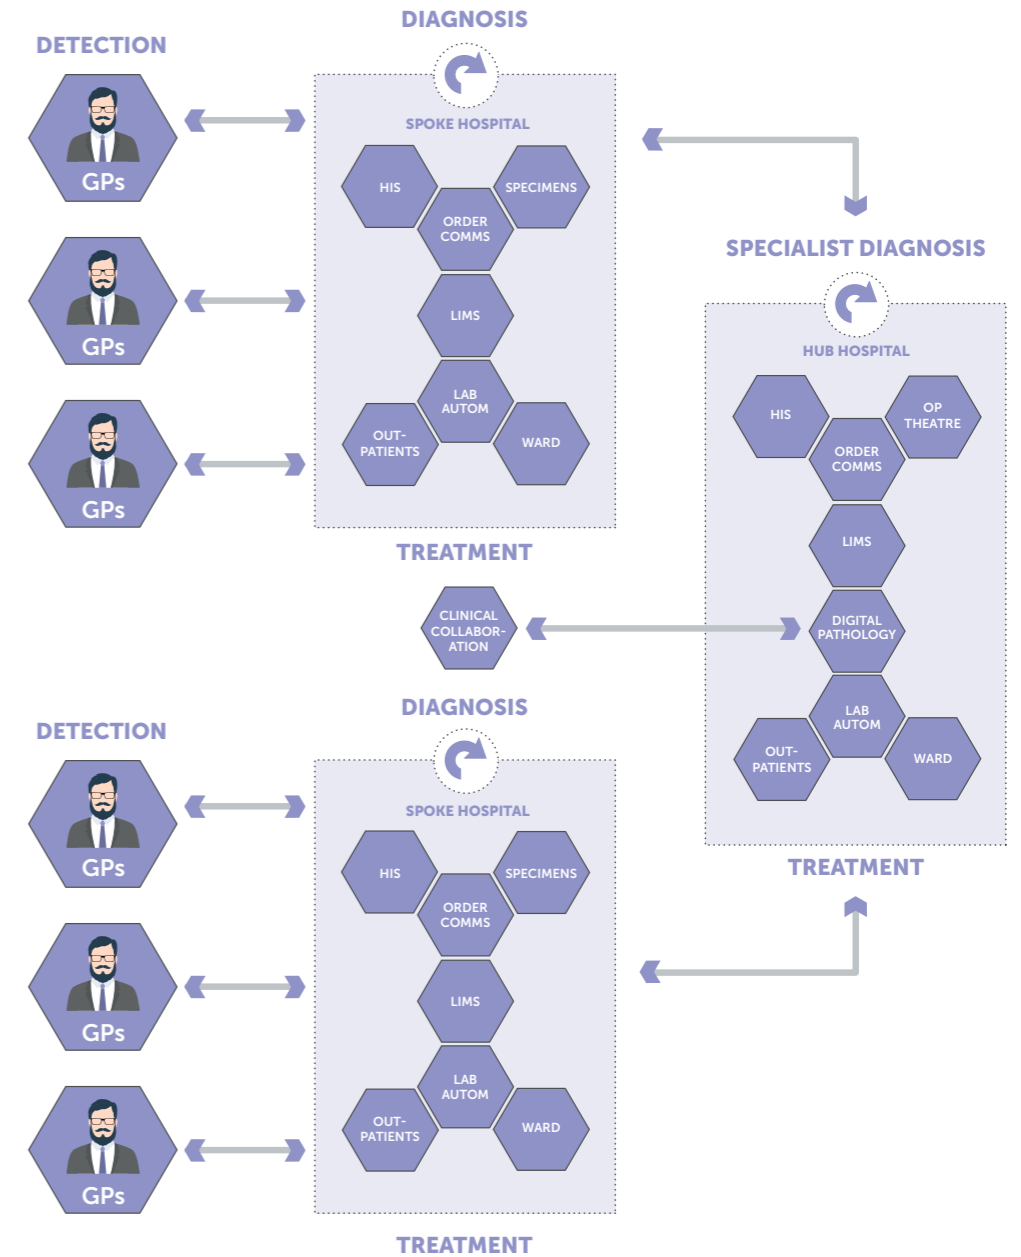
DIAGNOSIS

DETECTION

GPs

GPs

GPs

SPOKE HOSPITAL

HIS

SPECIMENS

ORDER COMMS

LIMS

LAB AUTOM

OUT-PATIENTS

WARD

TREATMENT

SPECIALIST DIAGNOSIS

HUB HOSPITAL

HIS

OP THEATRE

ORDER COMMS

LIMS

DIGITAL PATHOLOGY

LAB AUTOM

OUT-PATIENTS

WARD

TREATMENT

CLINICAL COLLABOR-ATION

DIAGNOSIS

DETECTION

GPs

GPs

GPs

SPOKE HOSPITAL

HIS

SPECIMENS

ORDER COMMS

LIMS

LAB AUTOM

OUT-PATIENTS

WARD

TREATMENT